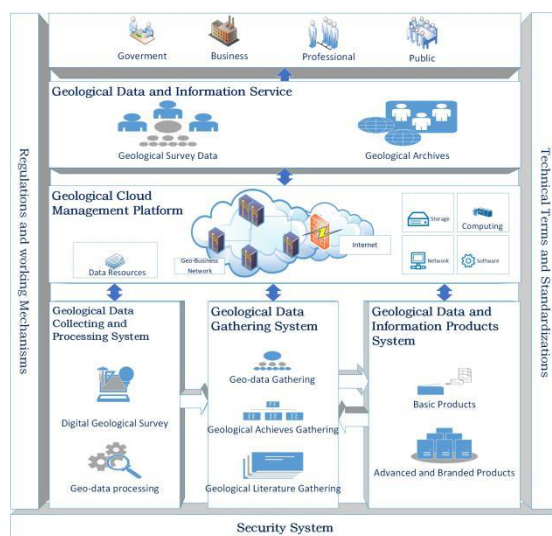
Goverment
Business
Professional
Public

Geological Data and Information Service
Geological Survey Data
Geological Archives

Geological Cloud Management Platform
Data Resources
Geo-Business Network
Internet
Storage
Computing
Network
Software

Regulations and working Mechanisms

Technical Terms and Standardizations

Geological Data Collecting and Processing System
Digital Geological Survey
Geo-data processing

Geological Data Gathering System
Geo-data Gathering
Geological Achieves Gathering
Geological Literature Gathering

Geological Data and Information Products System
Basic Products
Advanced and Branded Products

Security System